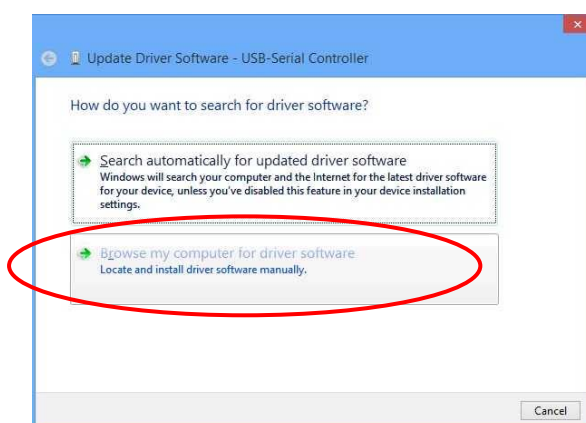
Update Driver Software - USB-Serial Controller

How do you want to search for driver software?

Search automatically for updated driver software
Windows will search your computer and the Internet for the latest driver software for your device, unless you've disabled this feature in your device installation settings.

Browse my computer for driver software
Locate and install driver software manually.

Cancel